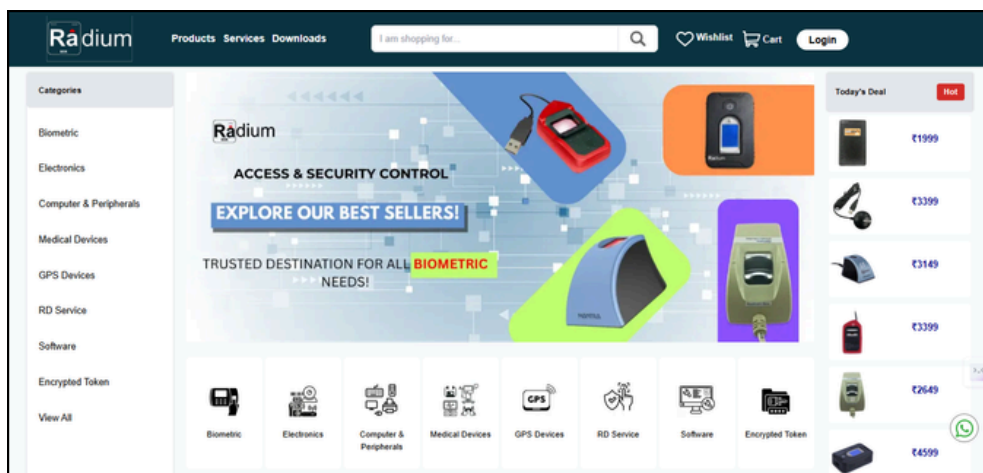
Radium

Products Services Downloads

I am shopping for...

Wishlist Cart Login

Categories

Biometric

Electronics

Computer & Peripherals

Medical Devices

GPS Devices

RD Service

Software

Encrypted Token

View All

Radium

ACCESS & SECURITY CONTROL

EXPLORE OUR BEST SELLERS!

TRUSTED DESTINATION FOR ALL BIOMETRIC NEEDS!

Biometric

Electronics

Computer & Peripherals

Medical Devices

GPS Devices

GPS

RD Service

Software

Encrypted Token

Today's Deal

Hot

₹1999

₹3399

₹3149

₹3399

₹2649

₹4599